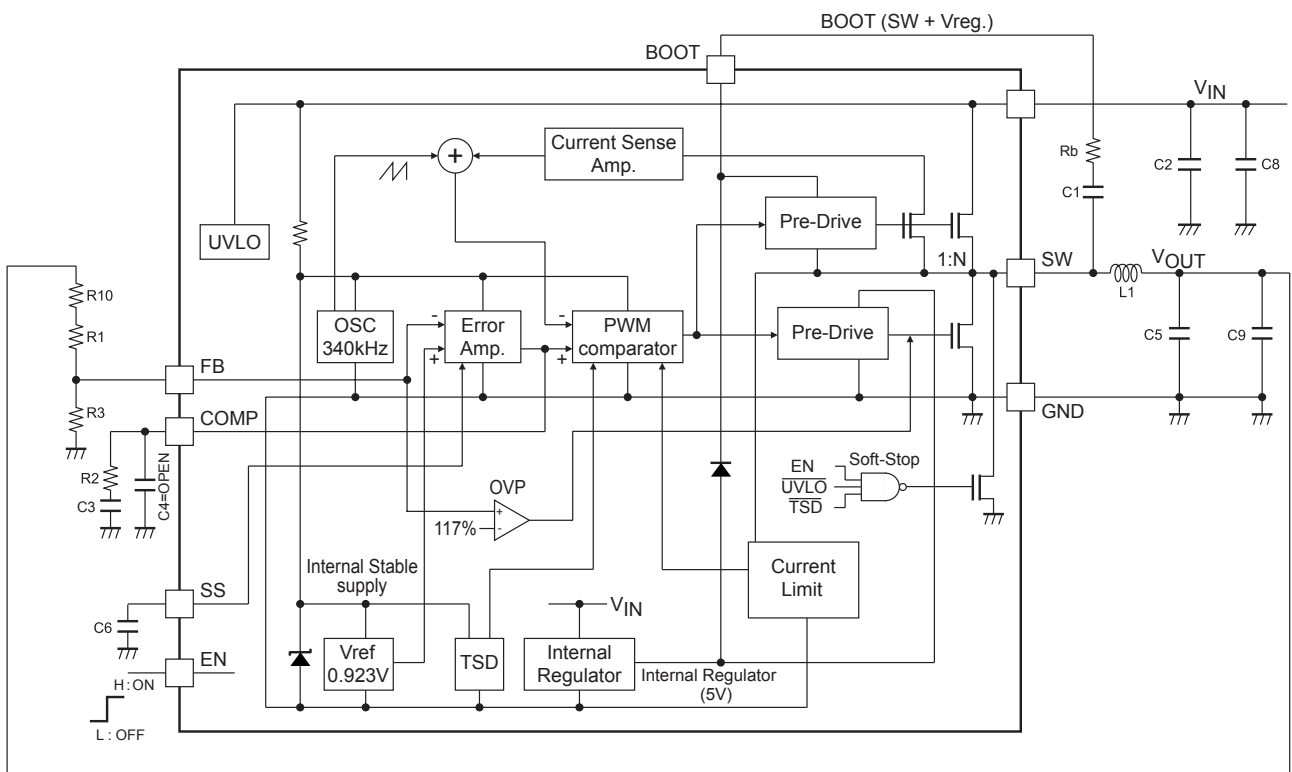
BOOT (SW + Vreg.)

BOOT

$V_{IN}$

Current Sense Amp.

+

Rb

C2

C8

C1

UVLO

Pre-Drive

SW

$V_{OUT}$

1:N

R10

L1

R1

OSC 340kHz

Error Amp.

PWM comparator

Pre-Drive

C5

C9

FB

-

+

-

+

COMP

GND

R3

R2

C4=OPEN

C3

OVP

EN

Soft-Stop

$\overline{UVLO}$

$\overline{TSD}$

117%

Internal Stable supply

Current Limit

SS

$V_{IN}$

C6

Vref 0.923V

TSD

Internal Regulator

EN

Internal Regulator (5V)

H : ON

L : OFF